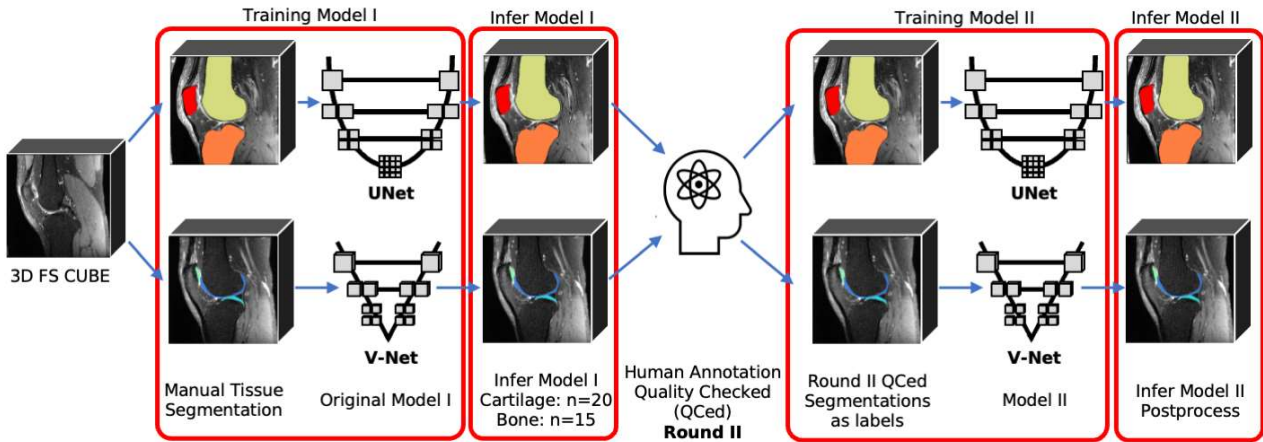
Training Model I

Infer Model I

Training Model II

Infer Model II

3D FS CUBE

UNet

V-Net

UNet

V-Net

Manual Tissue Segmentation

Original Model I

Infer Model I Cartilage: n=20 Bone: n=15

Human Annotation Quality Checked (QCed) **Round II**

Round II QCed Segmentations as labels

Model II

Infer Model II Postprocess